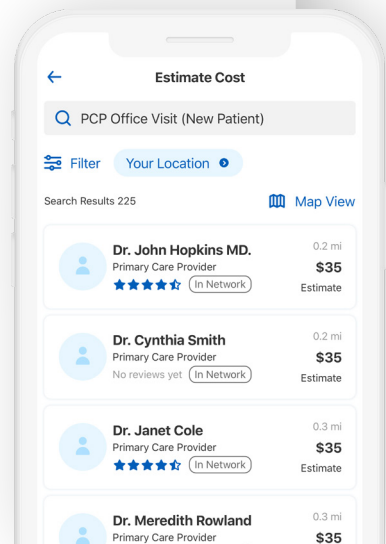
Estimate Cost

PCP Office Visit (New Patient)

Filter Your Location

Search Results 225

Map View

Dr. John Hopkins MD.
Primary Care Provider
In Network
0.2 mi
$35
Estimate

Dr. Cynthia Smith
Primary Care Provider
No reviews yet In Network
0.2 mi
$35
Estimate

Dr. Janet Cole
Primary Care Provider
In Network
0.3 mi
$35
Estimate

Dr. Meredith Rowland
Primary Care Provider
0.3 mi
$35